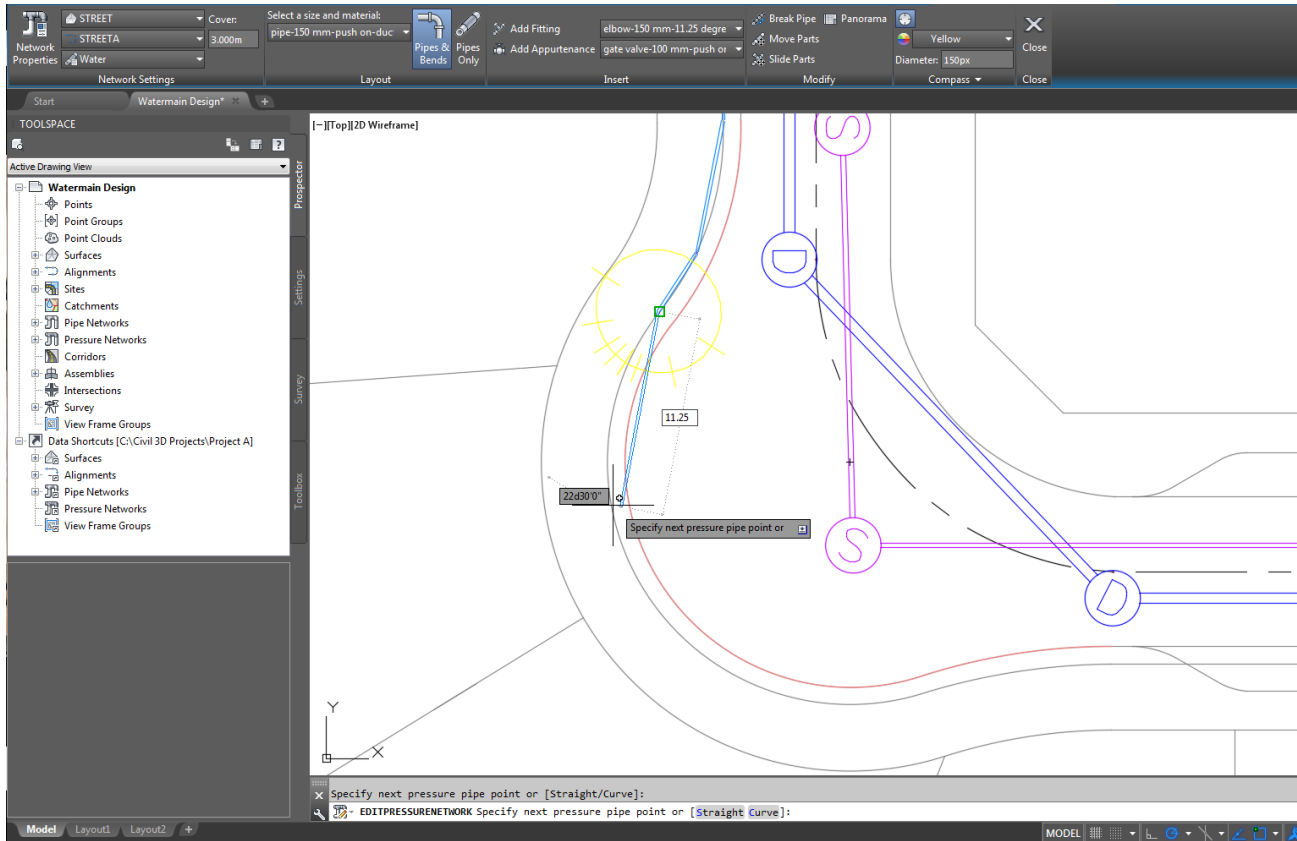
Network Properties
STREET
STREETA
Water
Cover:
3.000m
Network Settings
Select a size and material:
pipe-150 mm-push on-duc
Pipes & Bends
Pipes Only
Layout
Add Fitting
Add Appurtenance
elbow-150 mm-11.25 degre
gate valve-100 mm-push or
Insert
Break Pipe
Panorama
Move Parts
Slide Parts
Modify
Yellow
Diameter: 150px
Compass
Close
Close

Start
Watermain Design*

TOOLSPACE
Active Drawing View
Watermain Design
Points
Point Groups
Point Clouds
Surfaces
Alignments
Sites
Catchments
Pipe Networks
Pressure Networks
Corridors
Assemblies
Intersections
Survey
View Frame Groups
Data Shortcuts [C:\Civil 3D Projects\Project A]
Surfaces
Alignments
Pipe Networks
Pressure Networks
View Frame Groups

Prospector
Settings
Survey
Toolbox

[−][Top][2D Wireframe]
11.25
22d30'0"
Specify next pressure pipe point or
Y
X

Specify next pressure pipe point or [Straight/Curve]:
EDITPRESSURENETWORK Specify next pressure pipe point or [Straight Curve]:

Model
Layout1
Layout2
MODEL